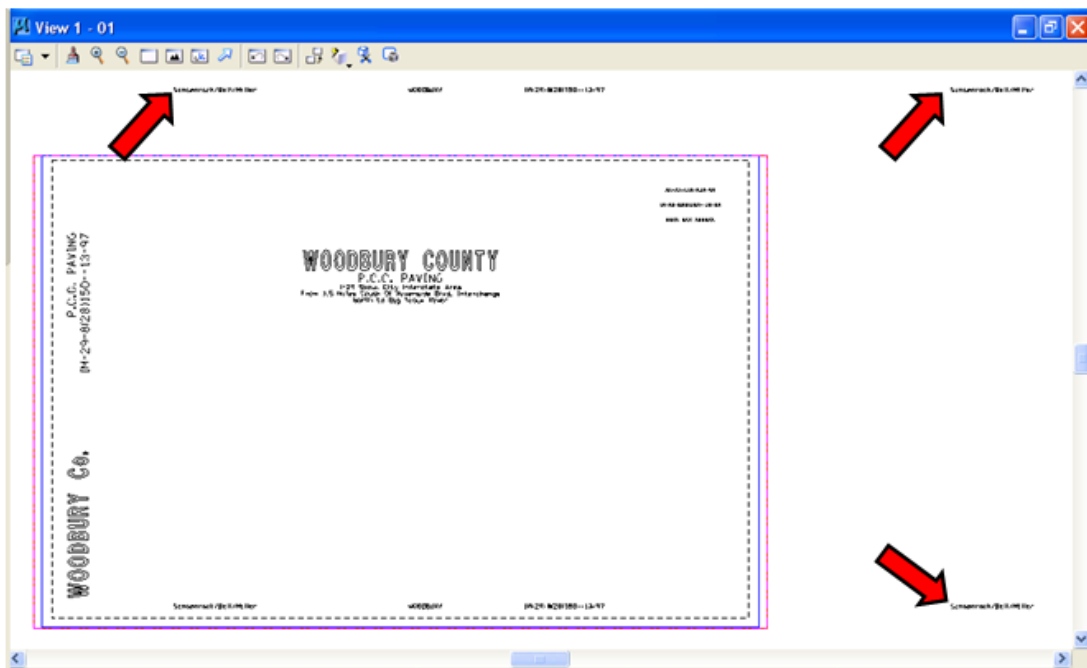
View 1 - 01

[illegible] WOODBURY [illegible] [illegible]

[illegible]

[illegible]
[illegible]
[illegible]

WOODBURY COUNTY
P.C.C. PAVING
I-29 Sioux City Interstate Area
From 1.5 Miles South Of Riverside Blvd. Interchange
North To Big Sioux River

P.C.C. PAVING
IM-29-6(28)150--13-97

WOODBURY Co.

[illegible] WOODBURY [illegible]

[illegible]